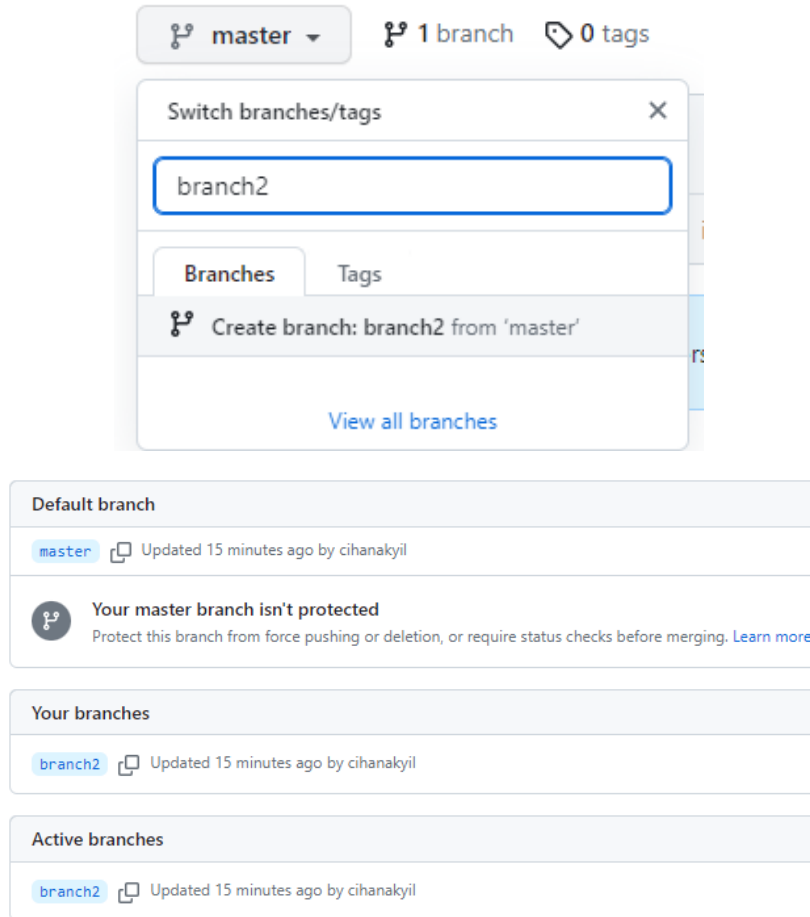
master

1 branch 0 tags

Switch branches/tags

branch2

Branches Tags

Create branch: branch2 from 'master'

View all branches

Default branch

master Updated 15 minutes ago by cihanakyil

Your master branch isn't protected

Protect this branch from force pushing or deletion, or require status checks before merging. Learn more

Your branches

branch2 Updated 15 minutes ago by cihanakyil

Active branches

branch2 Updated 15 minutes ago by cihanakyil